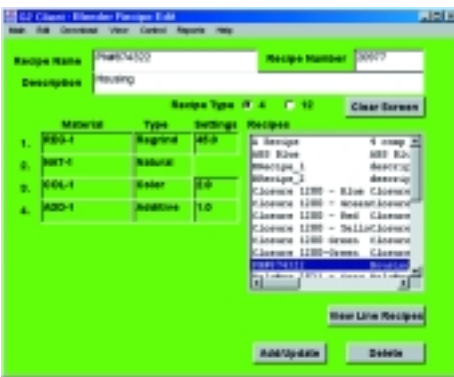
G2 Client - Blender Recipe Edit

Main Edit Download View Control Reports Help

Recipe Name PN#874322

Recipe Number 20077

Description Housing

Recipe Type 4 12

Clear Screen

| | Material | Type | Settings |
|---|---|---|---|
| 1. | REG-1 | Regrind | 45.0 |
| 2. | NAT-1 | Natural | |
| 3. | COL-1 | Color | 2.0 |
| 4. | ADD-1 | Additive | 1.0 |

Recipes

A Recipe 4 comp
ABS Blue ABS Bl
#Recipe_1 descrip
#Recipe_1 descrip
Closure 1200 - Blue Closure
Closure 1200 - Green Closure
Closure 1200 - Red Closure
Closure 1200 - Yellow Closure
Closure 1200 Green Closure
Closure 1200-Green Closure
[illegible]

View Line Recipes

Add/Update

Delete